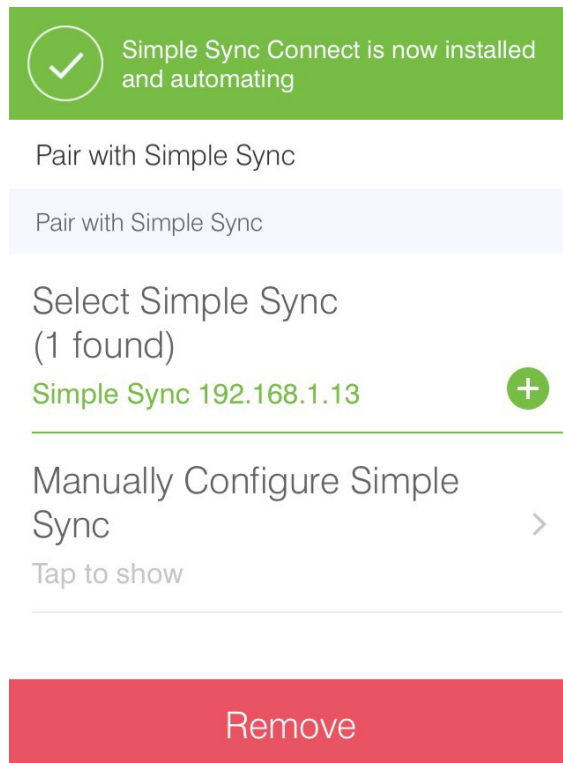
Simple Sync Connect is now installed and automating

Pair with Simple Sync

Pair with Simple Sync

Select Simple Sync (1 found)

Simple Sync 192.168.1.13

Manually Configure Simple Sync

Tap to show

Remove